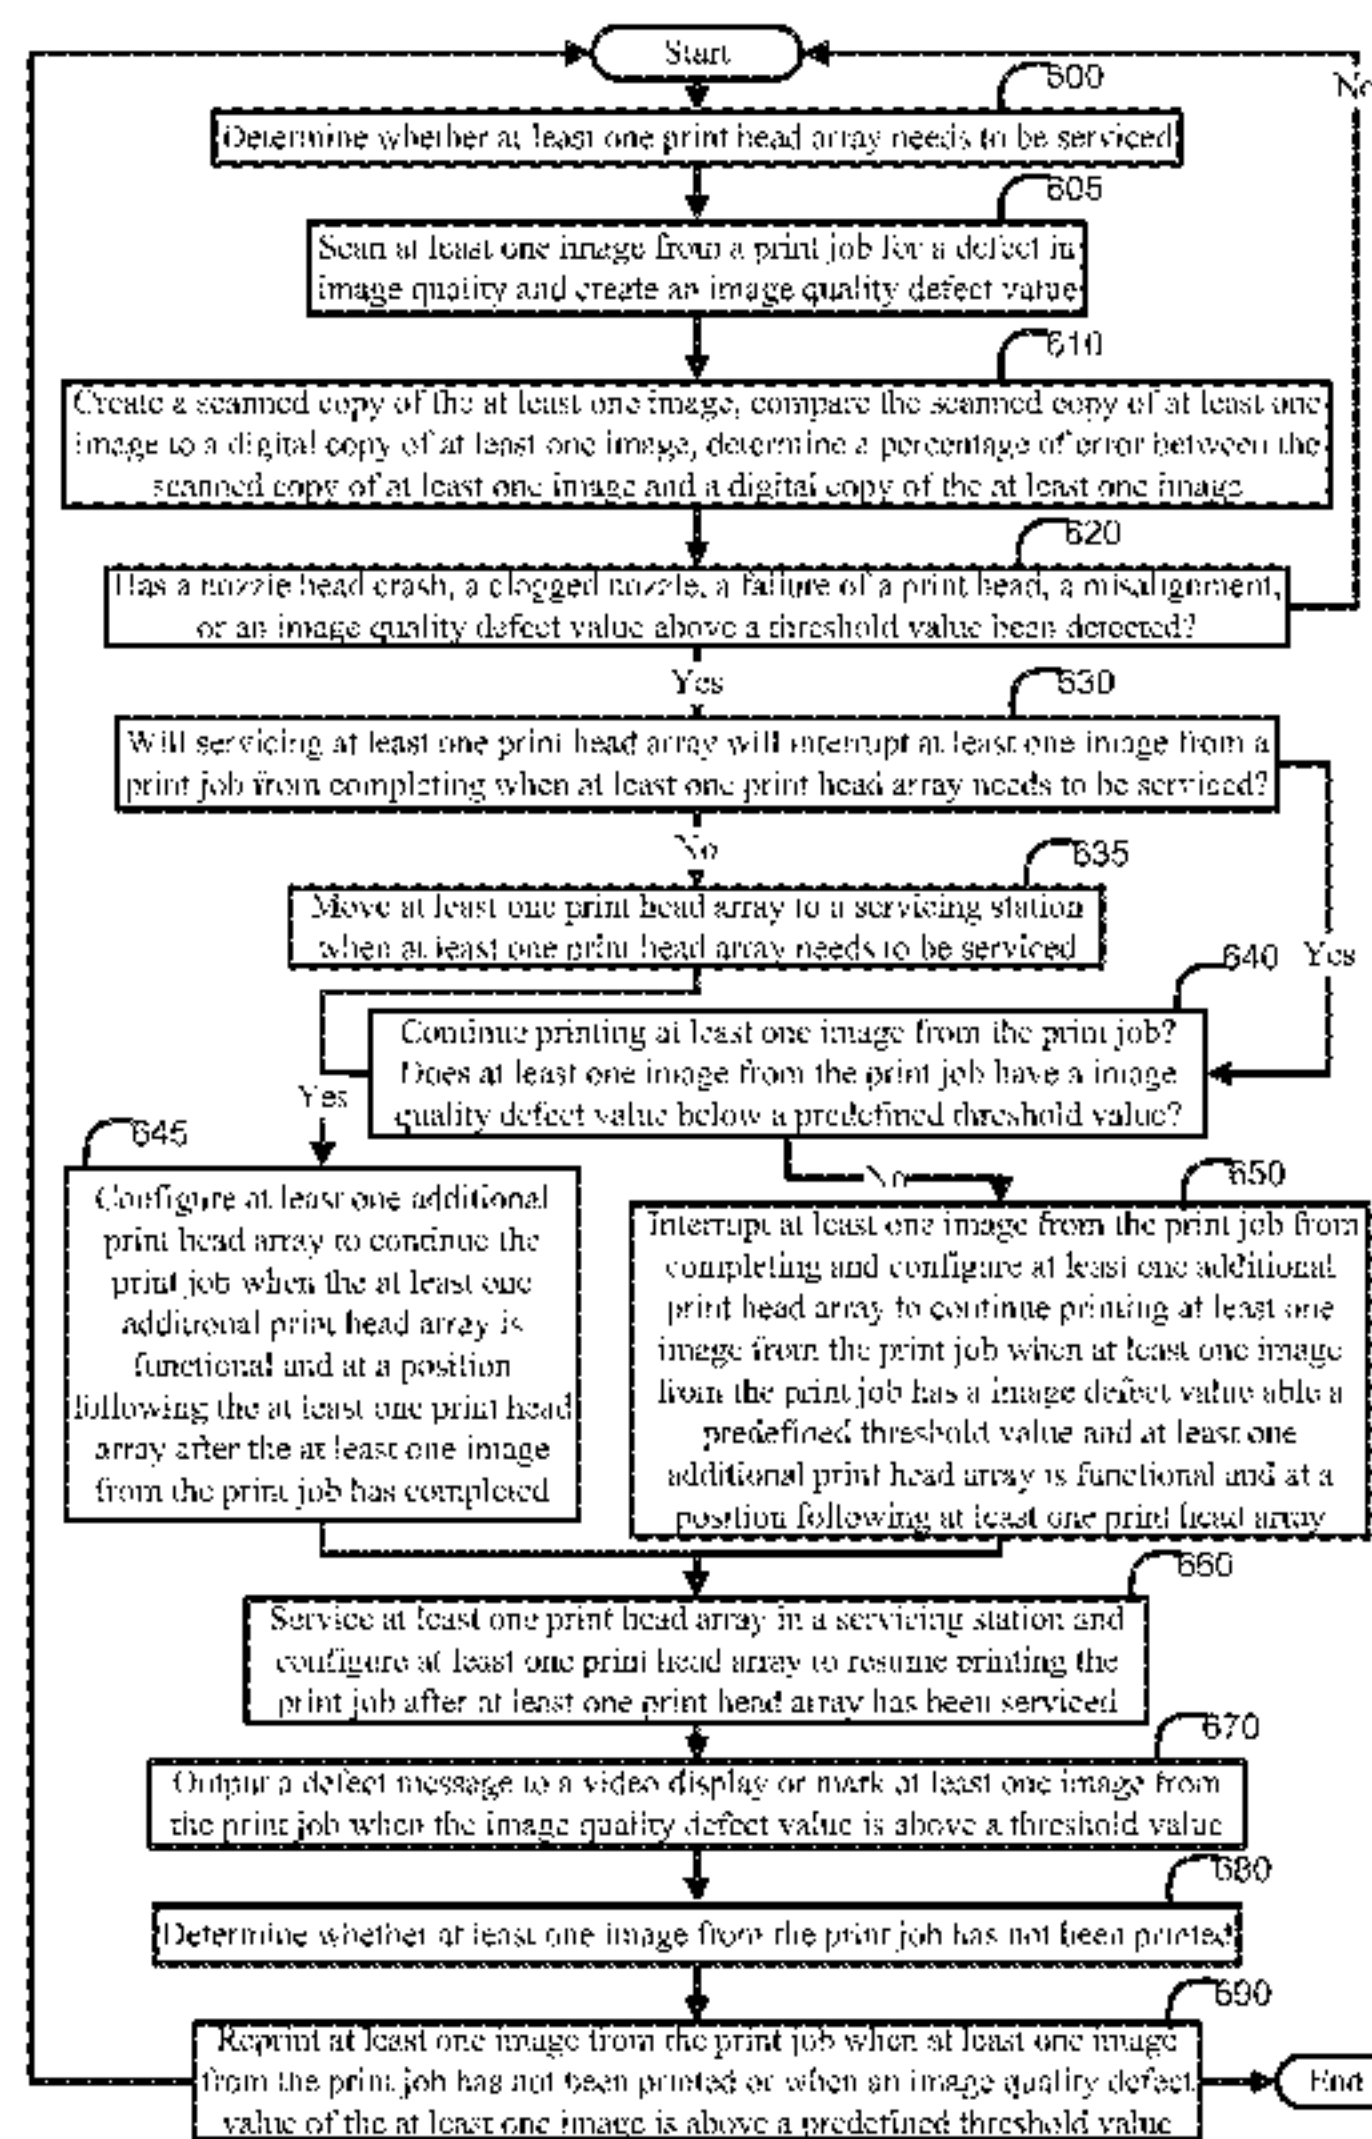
Start

600

Determine whether at least one print head array needs to be serviced

605

Scan at least one image from a print job for a defect in image quality and create an image quality defect value

610

Create a scanned copy of the at least one image, compare the scanned copy of at least one image to a digital copy of at least one image, determine a percentage of error between the scanned copy of at least one image and a digital copy of the at least one image

620

No

Has a nozzle head crash, a clogged nozzle, a failure of a print head, a misalignment, or an image quality defect value above a threshold value been detected?

Yes

630

Will servicing at least one print head array will interrupt at least one image from a print job from completing when at least one print head array needs to be serviced?

No

635

Move at least one print head array to a servicing station when at least one print head array needs to be serviced

640

Yes

Continue printing at least one image from the print job? Does at least one image from the print job have a image quality defect value below a predefined threshold value?

Yes

No

645

Configure at least one additional print head array to continue the print job when the at least one additional print head array is functional and at a position following the at least one print head array after the at least one image from the print job has completed

650

Interrupt at least one image from the print job from completing and configure at least one additional print head array to continue printing at least one image from the print job when at least one image from the print job has a image defect value able a predefined threshold value and at least one additional print head array is functional and at a position following at least one print head array

660

Service at least one print head array in a servicing station and configure at least one print head array to resume printing the print job after at least one print head array has been serviced

670

Output a defect message to a video display or mark at least one image from the print job when the image quality defect value is above a threshold value

680

Determine whether at least one image from the print job has not been printed

690

Reprint at least one image from the print job when at least one image from the print job has not been printed or when an image quality defect value of the at least one image is above a predefined threshold value

End